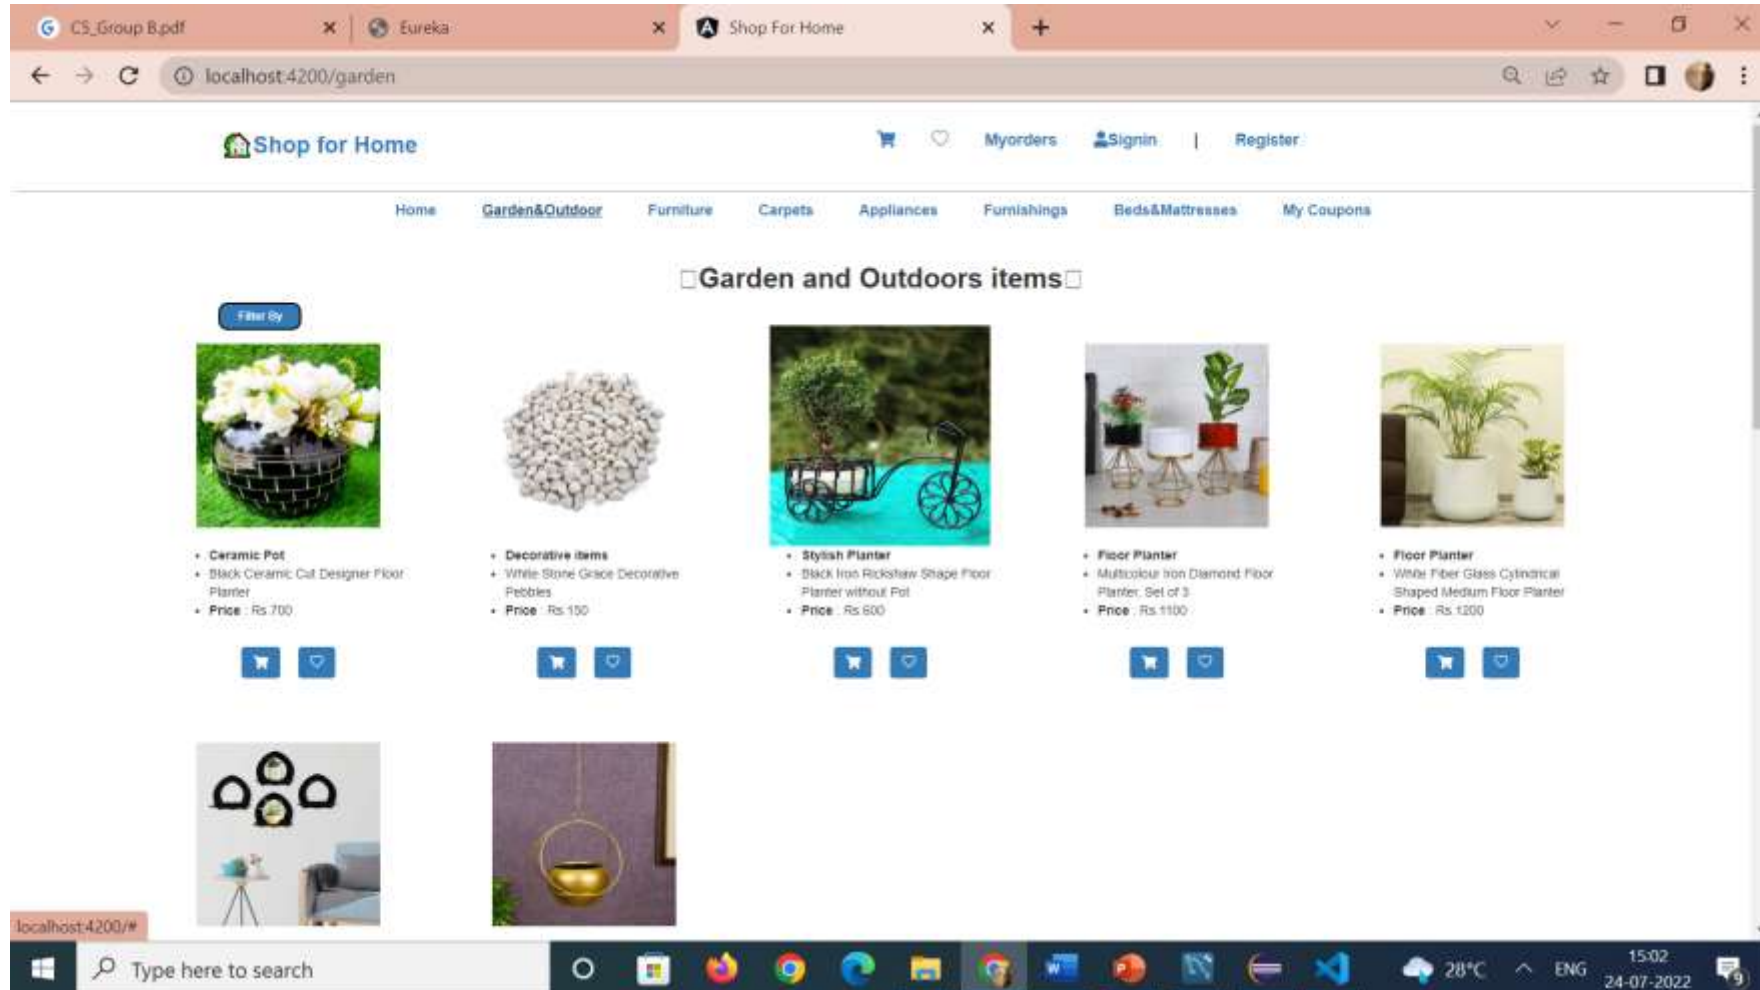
CS_Group B.pdf
Eureka
Shop For Home
localhost:4200/garden

Shop for Home
Myorders Signin | Register

Home Garden&Outdoor Furniture Carpets Appliances Furnishings Beds&Mattresses My Coupons

Garden and Outdoors items

Filter By

- Ceramic Pot
- Black Ceramic Cut Designer Floor Planter
- Price : Rs.700

- Decorative items
- White Stone Grace Decorative Pebbles
- Price : Rs.150

- Stylish Planter
- Black Iron Rickshaw Shape Floor Planter without Pot
- Price : Rs.600

- Floor Planter
- Multicolour Iron Diamond Floor Planter, Set of 3
- Price : Rs.1100

- Floor Planter
- White Fiber Glass Cylindrical Shaped Medium Floor Planter
- Price : Rs.1200

localhost:4200/#

Type here to search
28°C ENG 15:02 24-07-2022